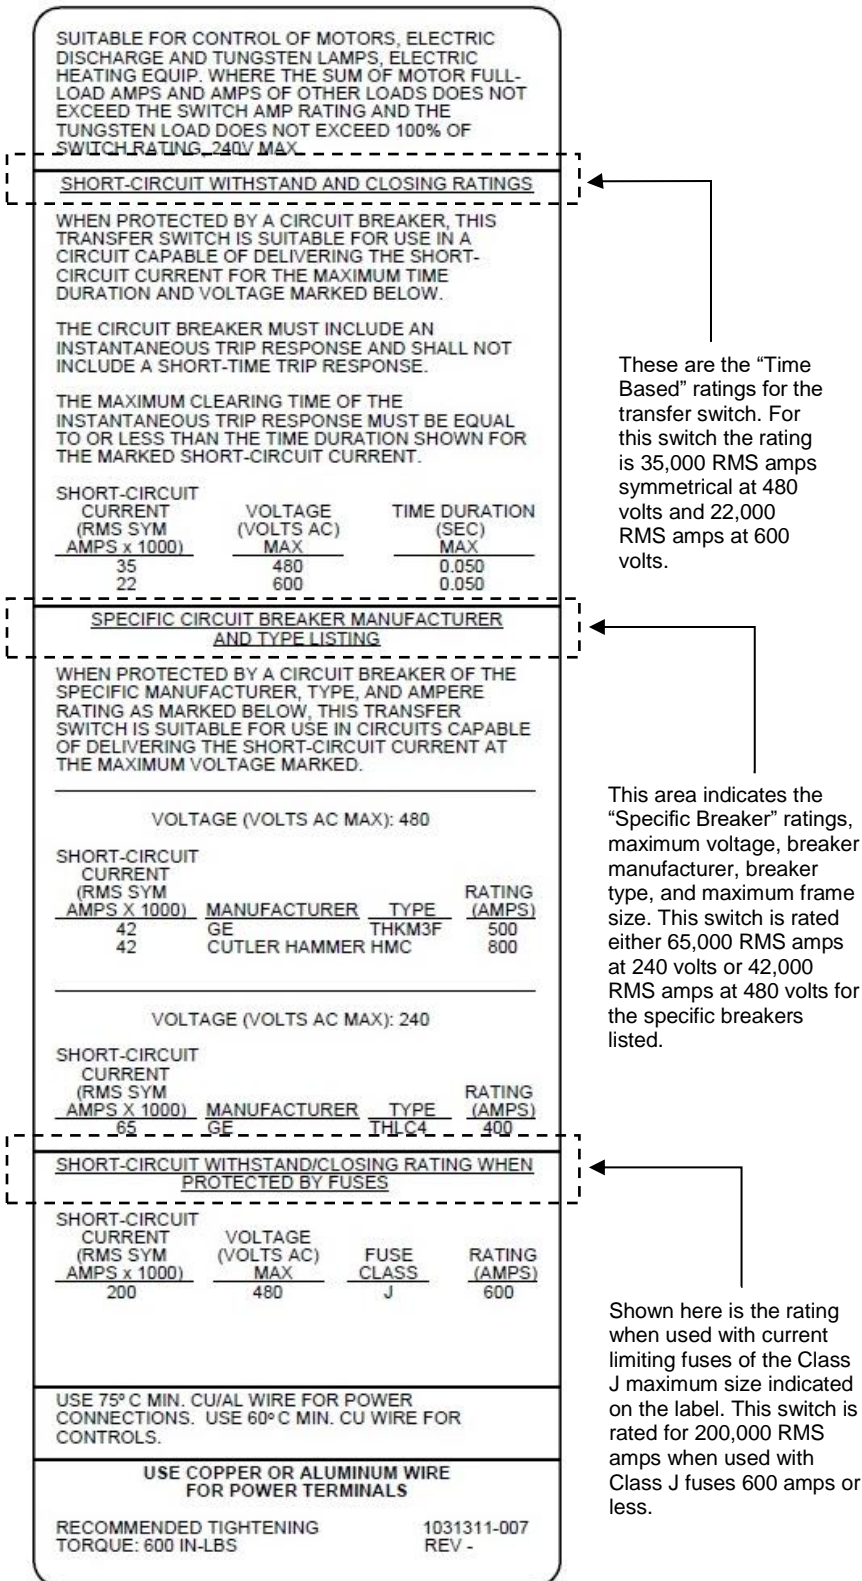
SUITABLE FOR CONTROL OF MOTORS, ELECTRIC DISCHARGE AND TUNGSTEN LAMPS, ELECTRIC HEATING EQUIP. WHERE THE SUM OF MOTOR FULL-LOAD AMPS AND AMPS OF OTHER LOADS DOES NOT EXCEED THE SWITCH AMP RATING AND THE TUNGSTEN LOAD DOES NOT EXCEED 100% OF SWITCH RATING, 240V MAX.

SHORT-CIRCUIT WITHSTAND AND CLOSING RATINGS

WHEN PROTECTED BY A CIRCUIT BREAKER, THIS TRANSFER SWITCH IS SUITABLE FOR USE IN A CIRCUIT CAPABLE OF DELIVERING THE SHORT-CIRCUIT CURRENT FOR THE MAXIMUM TIME DURATION AND VOLTAGE MARKED BELOW.

THE CIRCUIT BREAKER MUST INCLUDE AN INSTANTANEOUS TRIP RESPONSE AND SHALL NOT INCLUDE A SHORT-TIME TRIP RESPONSE.

THE MAXIMUM CLEARING TIME OF THE INSTANTANEOUS TRIP RESPONSE MUST BE EQUAL TO OR LESS THAN THE TIME DURATION SHOWN FOR THE MARKED SHORT-CIRCUIT CURRENT.

| SHORT-CIRCUIT CURRENT (RMS SYM AMPS x 1000) | VOLTAGE (VOLTS AC) MAX | TIME DURATION (SEC) MAX |
|---|---|---|
| 35 | 480 | 0.050 |
| 22 | 600 | 0.050 |

These are the "Time Based" ratings for the transfer switch. For this switch the rating is 35,000 RMS amps symmetrical at 480 volts and 22,000 RMS amps at 600 volts.

SPECIFIC CIRCUIT BREAKER MANUFACTURER AND TYPE LISTING

WHEN PROTECTED BY A CIRCUIT BREAKER OF THE SPECIFIC MANUFACTURER, TYPE, AND AMPERE RATING AS MARKED BELOW, THIS TRANSFER SWITCH IS SUITABLE FOR USE IN CIRCUITS CAPABLE OF DELIVERING THE SHORT-CIRCUIT CURRENT AT THE MAXIMUM VOLTAGE MARKED.

VOLTAGE (VOLTS AC MAX): 480

| SHORT-CIRCUIT CURRENT (RMS SYM AMPS X 1000) | MANUFACTURER | TYPE | RATING (AMPS) |
|---|---|---|---|
| 42 | GE | THKM3F | 500 |
| 42 | CUTLER HAMMER | HMC | 800 |

VOLTAGE (VOLTS AC MAX): 240

| SHORT-CIRCUIT CURRENT (RMS SYM AMPS X 1000) | MANUFACTURER | TYPE | RATING (AMPS) |
|---|---|---|---|
| 65 | GE | THLC4 | 400 |

This area indicates the "Specific Breaker" ratings, maximum voltage, breaker manufacturer, breaker type, and maximum frame size. This switch is rated either 65,000 RMS amps at 240 volts or 42,000 RMS amps at 480 volts for the specific breakers listed.

SHORT-CIRCUIT WITHSTAND/CLOSING RATING WHEN PROTECTED BY FUSES

| SHORT-CIRCUIT CURRENT (RMS SYM AMPS x 1000) | VOLTAGE (VOLTS AC) MAX | FUSE CLASS | RATING (AMPS) |
|---|---|---|---|
| 200 | 480 | J | 600 |

Shown here is the rating when used with current limiting fuses of the Class J maximum size indicated on the label. This switch is rated for 200,000 RMS amps when used with Class J fuses 600 amps or less.

USE 75º C MIN. CU/AL WIRE FOR POWER CONNECTIONS. USE 60º C MIN. CU WIRE FOR CONTROLS.

USE COPPER OR ALUMINUM WIRE FOR POWER TERMINALS

RECOMMENDED TIGHTENING TORQUE: 600 IN-LBS

1031311-007
REV -